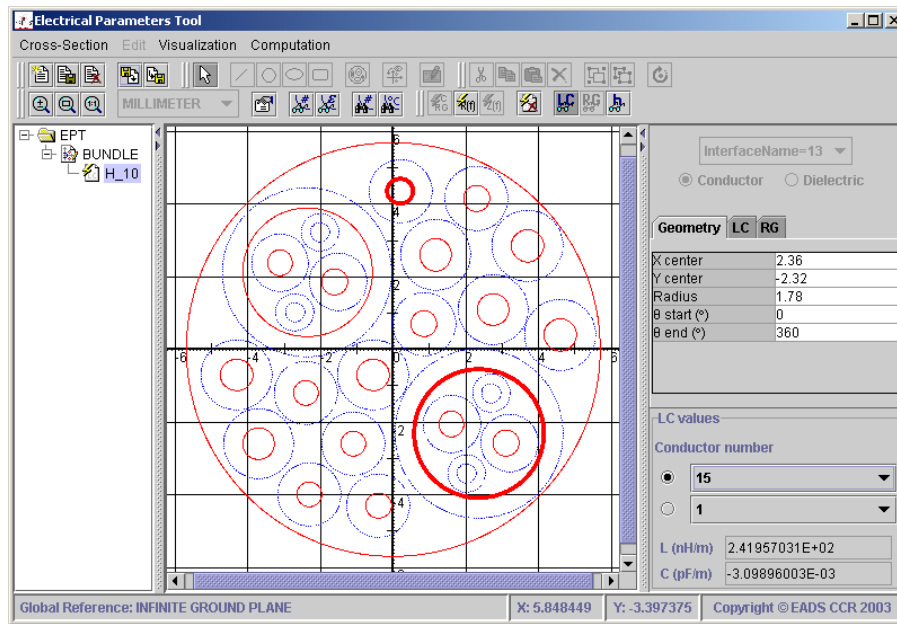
Electrical Parameters Tool

Cross-Section Edit Visualization Computation

MILLIMETER

EPT
BUNDLE
H_10

6
4
2
0
2
4
-6 -4 -2 0 2 4 6

InterfaceName=13

Conductor Dielectric

Geometry LC RG

| | |
|---|---|
| X center | 2.36 |
| Y center | -2.32 |
| Radius | 1.78 |
| θ start (°) | 0 |
| θ end (°) | 360 |

LC values

Conductor number

15

1

L (nH/m) 2.41957031E+02

C (pF/m) -3.09896003E-03

Global Reference: INFINITE GROUND PLANE

X: 5.848449 Y: -3.397375 Copyright © EADS CCR 2003